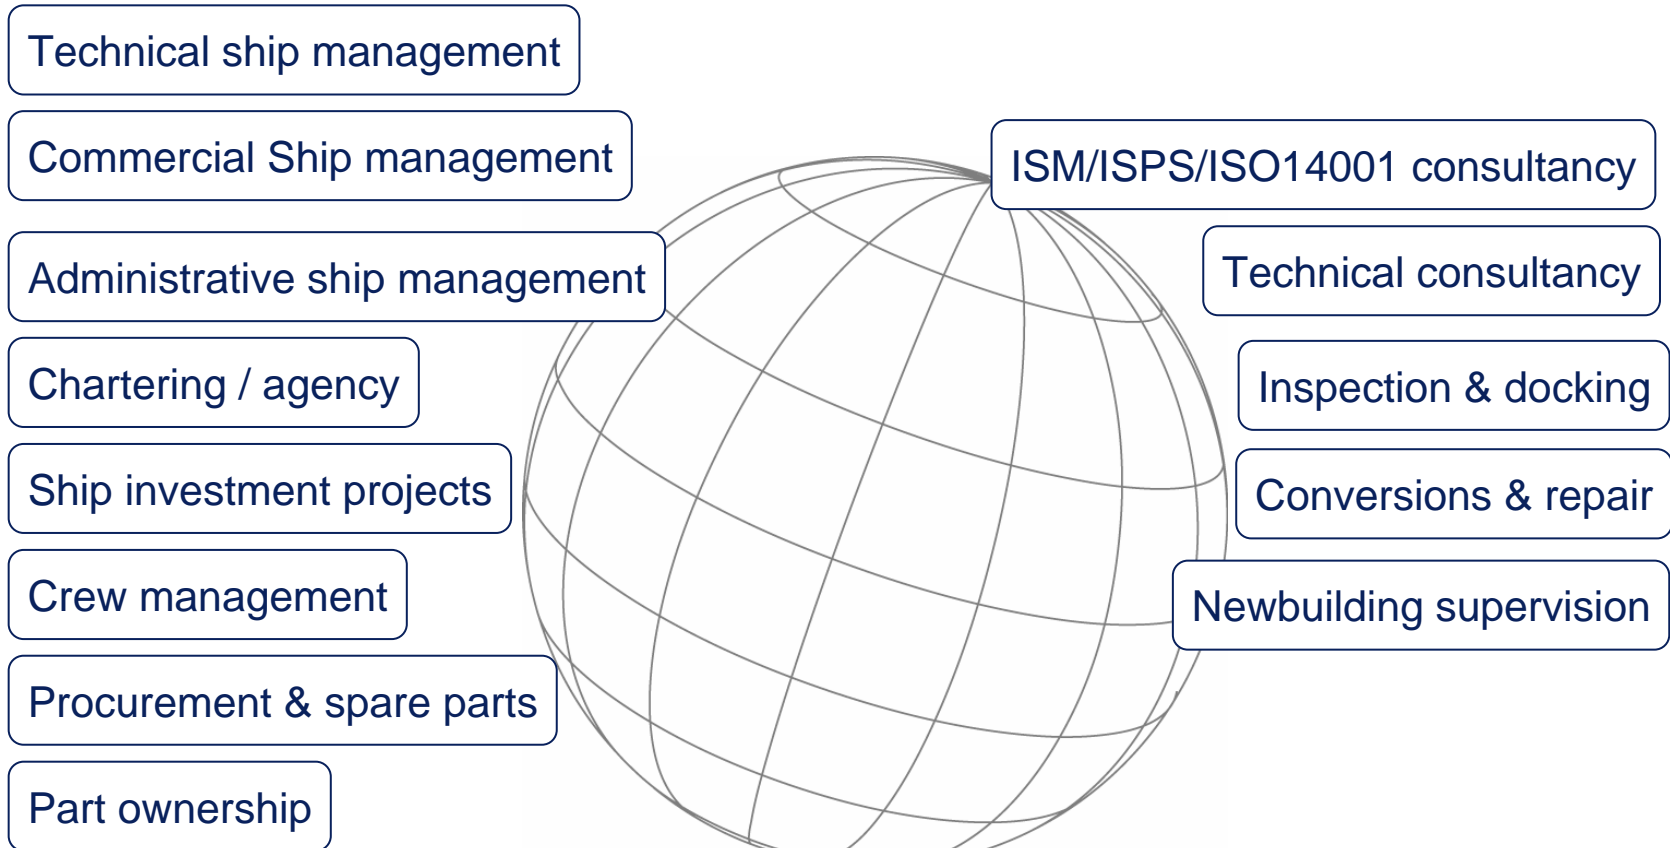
Technical ship management

Commercial Ship management

Administrative ship management

Chartering / agency

Ship investment projects

Crew management

Procurement & spare parts

Part ownership

ISM/ISPS/ISO14001 consultancy

Technical consultancy

Inspection & docking

Conversions & repair

Newbuilding supervision